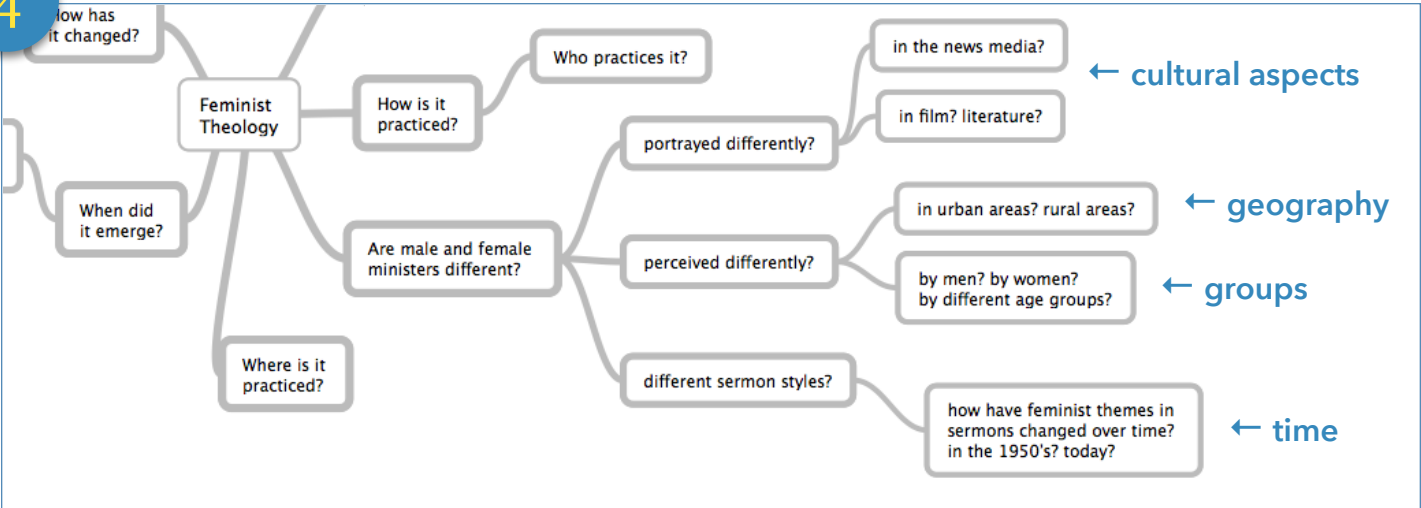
4

How has it changed?

Feminist Theology

When did it emerge?

Where is it practiced?

How is it practiced?

Who practices it?

Are male and female ministers different?

portrayed differently?

in the news media?

in film? literature?

← cultural aspects

perceived differently?

in urban areas? rural areas?

← geography

by men? by women? by different age groups?

← groups

different sermon styles?

how have feminist themes in sermons changed over time? in the 1950's? today?

← time